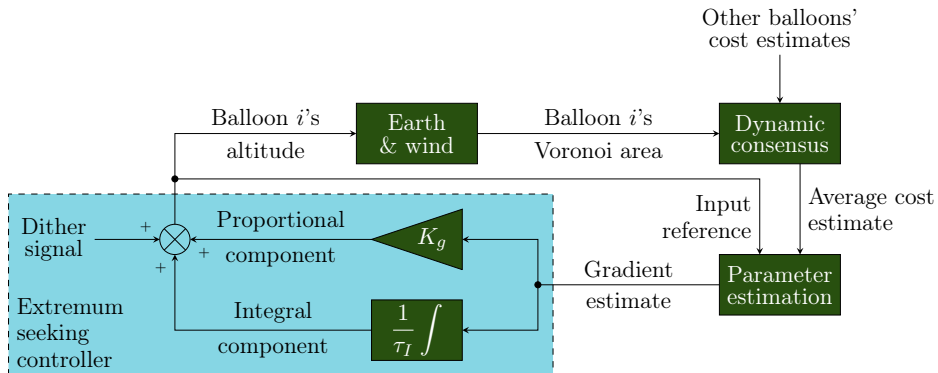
Other balloons' cost estimates

Balloon $i$'s altitude

Earth & wind

Balloon $i$'s Voronoi area

Dynamic consensus

Average cost estimate

Input reference

Dither signal

+

+

+

Proportional component

$K_g$

Gradient estimate

Parameter estimation

Extremum seeking controller

Integral component

$\frac{1}{\tau_I}\int$